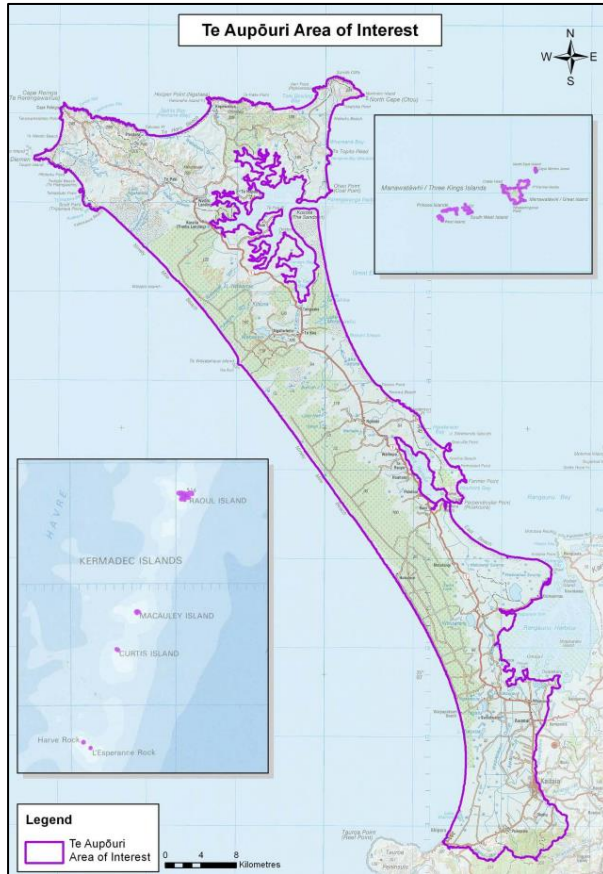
Te Aupōuri Area of Interest

N
W
E
S

Cape Reinga
Te Rerengawairua

North Cape (Otou)

Manawatāwhi / Three Kings Islands

Manawatāwhi / Great Island

South West Island

Rangaunu Bay

Rangaunu Harbour

Kaitaia

HAVRE

RAOUL ISLAND

KERMADEC ISLANDS

MACAULEY ISLAND

CURTIS ISLAND

Havre Rock

L'Esperance Rock

Legend

Te Aupōuri Area of Interest

0 4 8 Kilometres